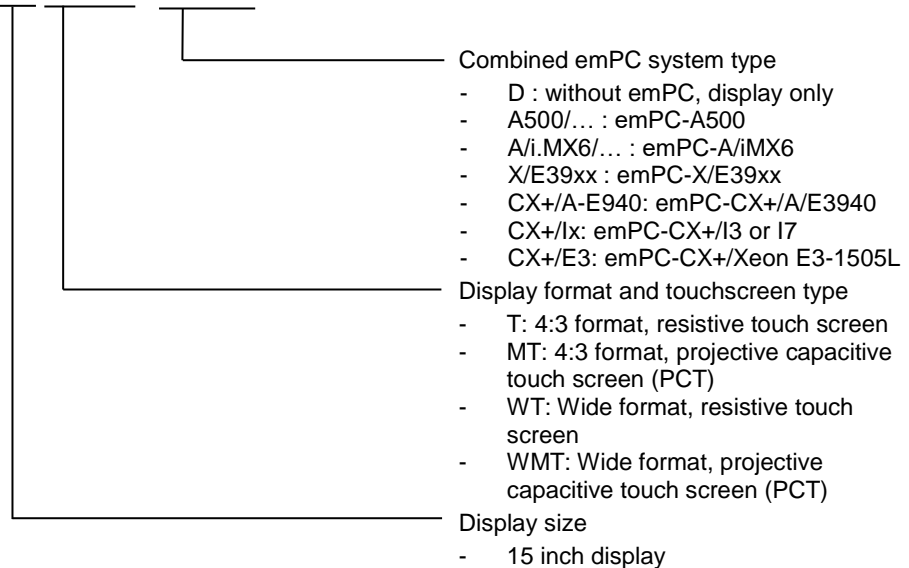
Combined emPC system type
- D : without emPC, display only
- A500/… : emPC-A500
- A/i.MX6/… : emPC-A/iMX6
- X/E39xx : emPC-X/E39xx
- CX+/A-E940: emPC-CX+/A/E3940
- CX+/Ix: emPC-CX+/I3 or I7
- CX+/E3: emPC-CX+/Xeon E3-1505L

Display format and touchscreen type
- T: 4:3 format, resistive touch screen
- MT: 4:3 format, projective capacitive touch screen (PCT)
- WT: Wide format, resistive touch screen
- WMT: Wide format, projective capacitive touch screen (PCT)

Display size
- 15 inch display